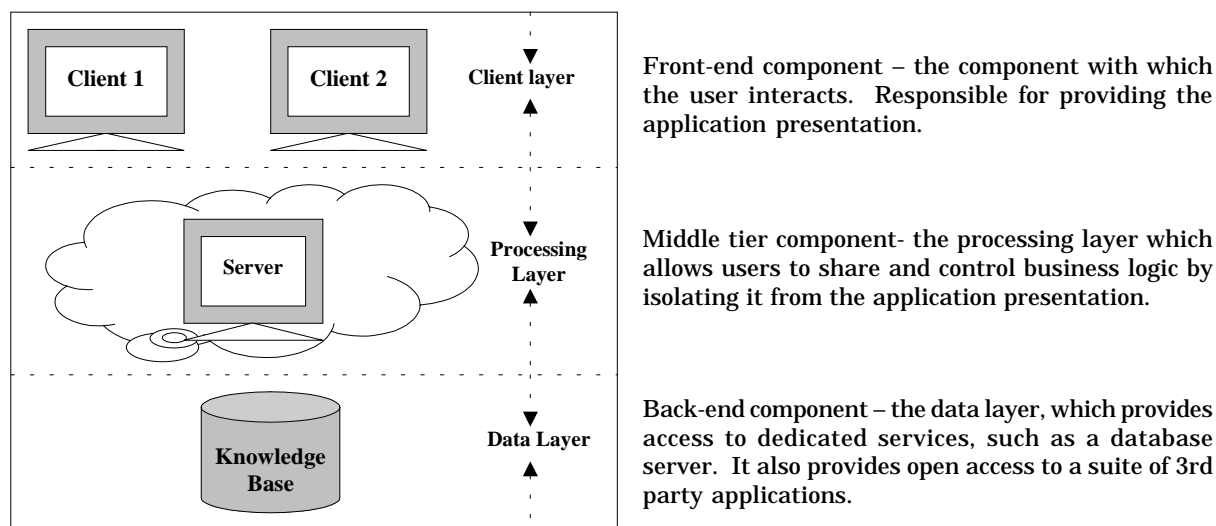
Client 1

Client 2

Client layer

Front-end component – the component with which the user interacts. Responsible for providing the application presentation.

Server

Processing Layer

Middle tier component- the processing layer which allows users to share and control business logic by isolating it from the application presentation.

Knowledge Base

Data Layer

Back-end component – the data layer, which provides access to dedicated services, such as a database server. It also provides open access to a suite of 3rd party applications.